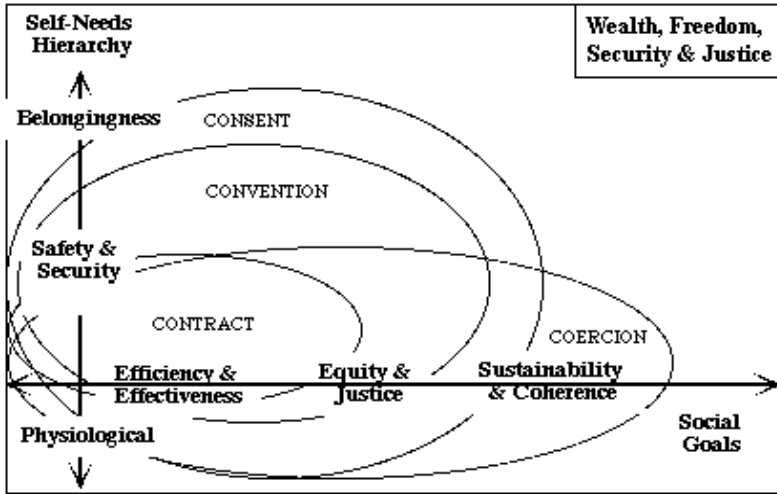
Self-Needs Hierarchy

Wealth, Freedom, Security & Justice

Belongingness

CONSENT

CONVENTION

Safety & Security

CONTRACT

COERCION

Efficiency & Effectiveness

Equity & Justice

Sustainability & Coherence

Physiological

Social Goals